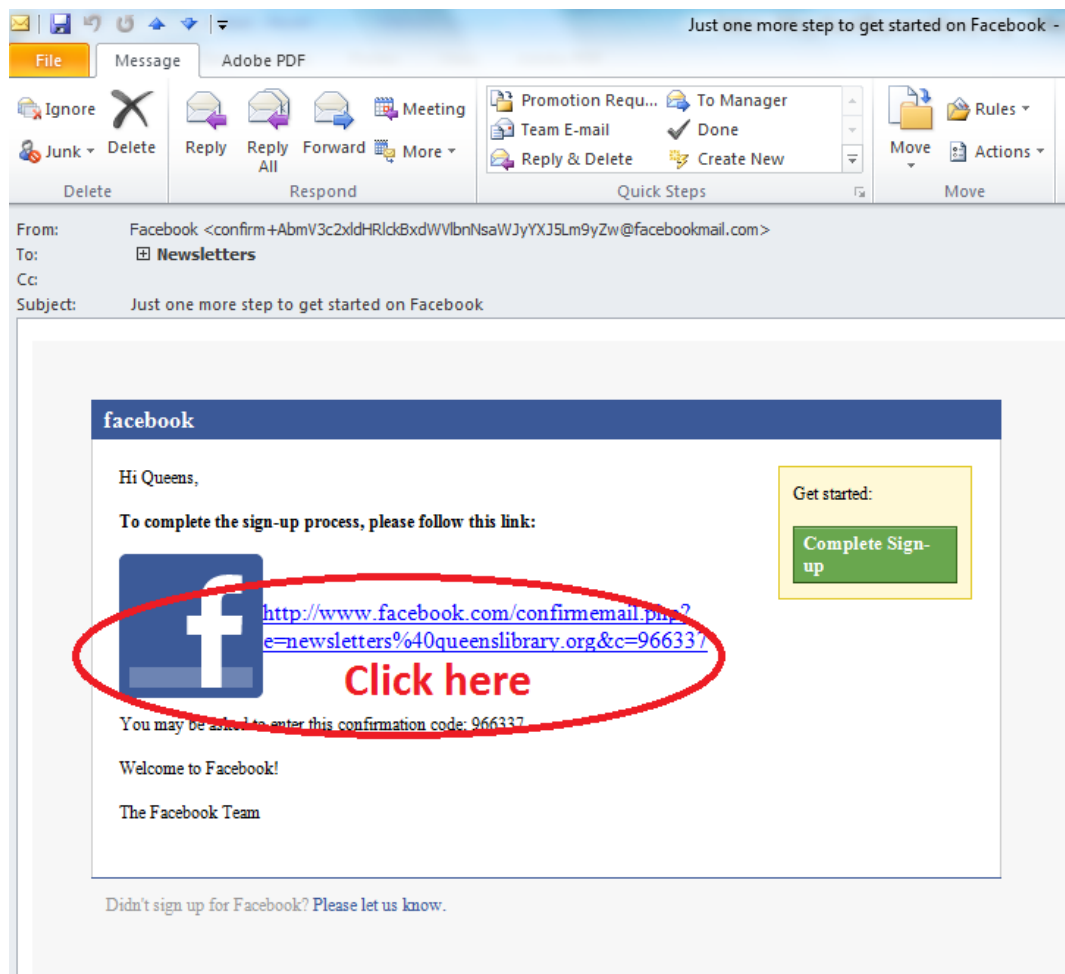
Just one more step to get started on Facebook -

File | Message | Adobe PDF

Ignore
Junk
Delete
Delete

Reply
Reply All
Forward
Meeting
More
Respond

Promotion Requ...
Team E-mail
Reply & Delete
To Manager
Done
Create New
Quick Steps

Move
Rules
Actions
Move

From: Facebook <confirm+AbmV3c2xldHRlckBxdWVlbnNsaWJyYXJ5Lm9yZw@facebookmail.com>
To: Newsletters
Cc:
Subject: Just one more step to get started on Facebook

facebook

Hi Queens,

**To complete the sign-up process, please follow this link:**

http://www.facebook.com/confirmemail.php?e=newsletters%40queenslibrary.org&c=966337

Click here

You may be asked to enter this confirmation code: 966337

Welcome to Facebook!

The Facebook Team

Get started:

Complete Sign-up

Didn't sign up for Facebook? Please let us know.